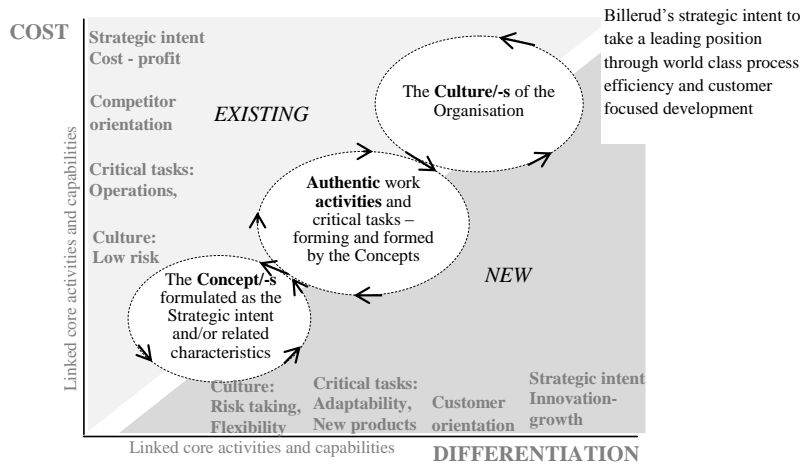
COST

Strategic intent
Cost - profit

Competitor orientation

Critical tasks:
Operations,

Culture:
Low risk

EXISTING

Billerud's strategic intent to take a leading position through world class process efficiency and customer focused development

The **Culture/-s** of the Organisation

**Authentic** work **activities** and critical tasks – forming and formed by the Concepts

NEW

The **Concept/-s** formulated as the Strategic intent and/or related characteristics

Culture:
Risk taking,
Flexibility

Critical tasks:
Adaptability,
New products

Customer orientation

Strategic intent
Innovation-growth

Linked core activities and capabilities

Linked core activities and capabilities

DIFFERENTIATION